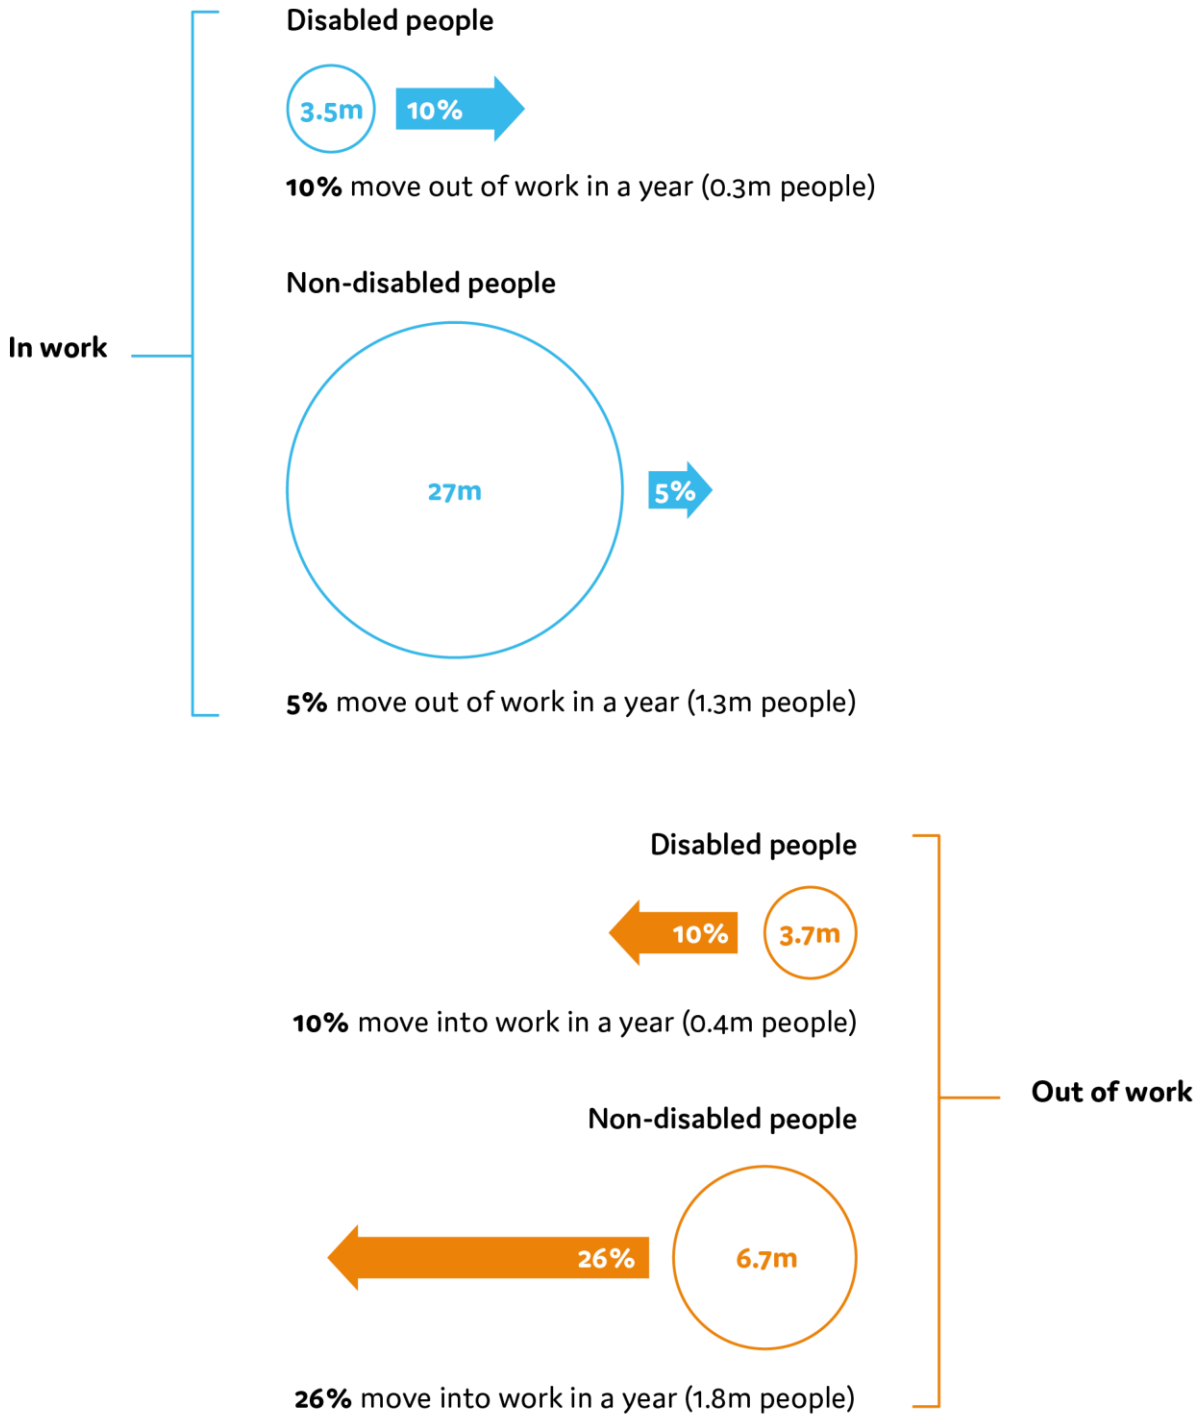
In work

Disabled people

3.5m

10%

**10%** move out of work in a year (0.3m people)

Non-disabled people

27m

5%

**5%** move out of work in a year (1.3m people)

Out of work

Disabled people

10%

3.7m

**10%** move into work in a year (0.4m people)

Non-disabled people

26%

6.7m

**26%** move into work in a year (1.8m people)